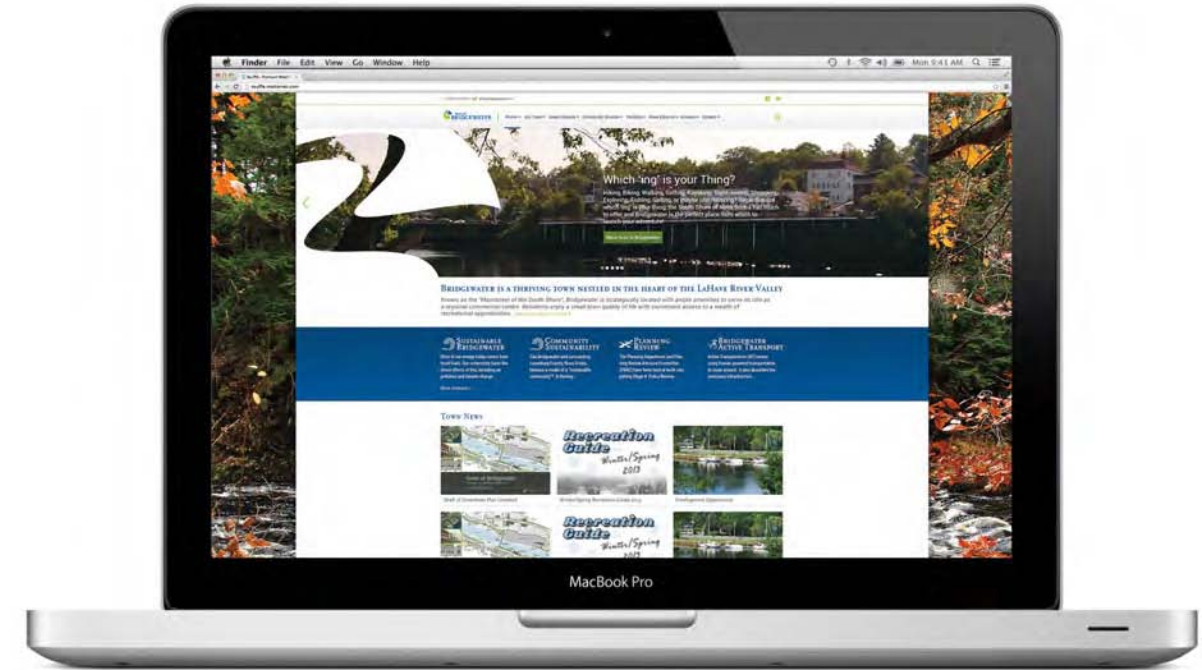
Finder File Edit View Go Window Help

Mon 9:41 AM

Which 'ing' is your Thing?

Hiking, Biking, Walking, Golfing, Kayaking, Sight-seeing, Shopping, Exploring, Fishing, Dining, or maybe just Relaxing? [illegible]

Bridgewater is a thriving town nestled in the heart of the LaHave River Valley

Known as the "Main Street of the South Shore", Bridgewater is strategically located with ample amenities to serve its role as a regional commercial centre. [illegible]

Sustainable Bridgewater

Community Sustainability

Planning Review

Bridgewater Active Transport

Town News

Recreation Guide Winter/Spring 2013

Recreation Guide Winter/Spring 2013

MacBook Pro